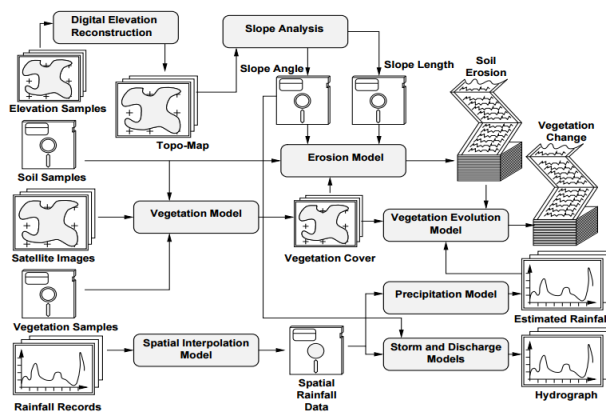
Digital Elevation Reconstruction

Slope Analysis

Slope Angle

Slope Length

Soil Erosion

Elevation Samples

Topo-Map

Vegetation Change

Soil Samples

Erosion Model

Vegetation Model

Vegetation Evolution Model

Satellite Images

Vegetation Cover

Precipitation Model

Vegetation Samples

Estimated Rainfal

Spatial Interpolation Model

Storm and Discharge Models

Rainfall Records

Spatial Rainfall Data

Hydrograph